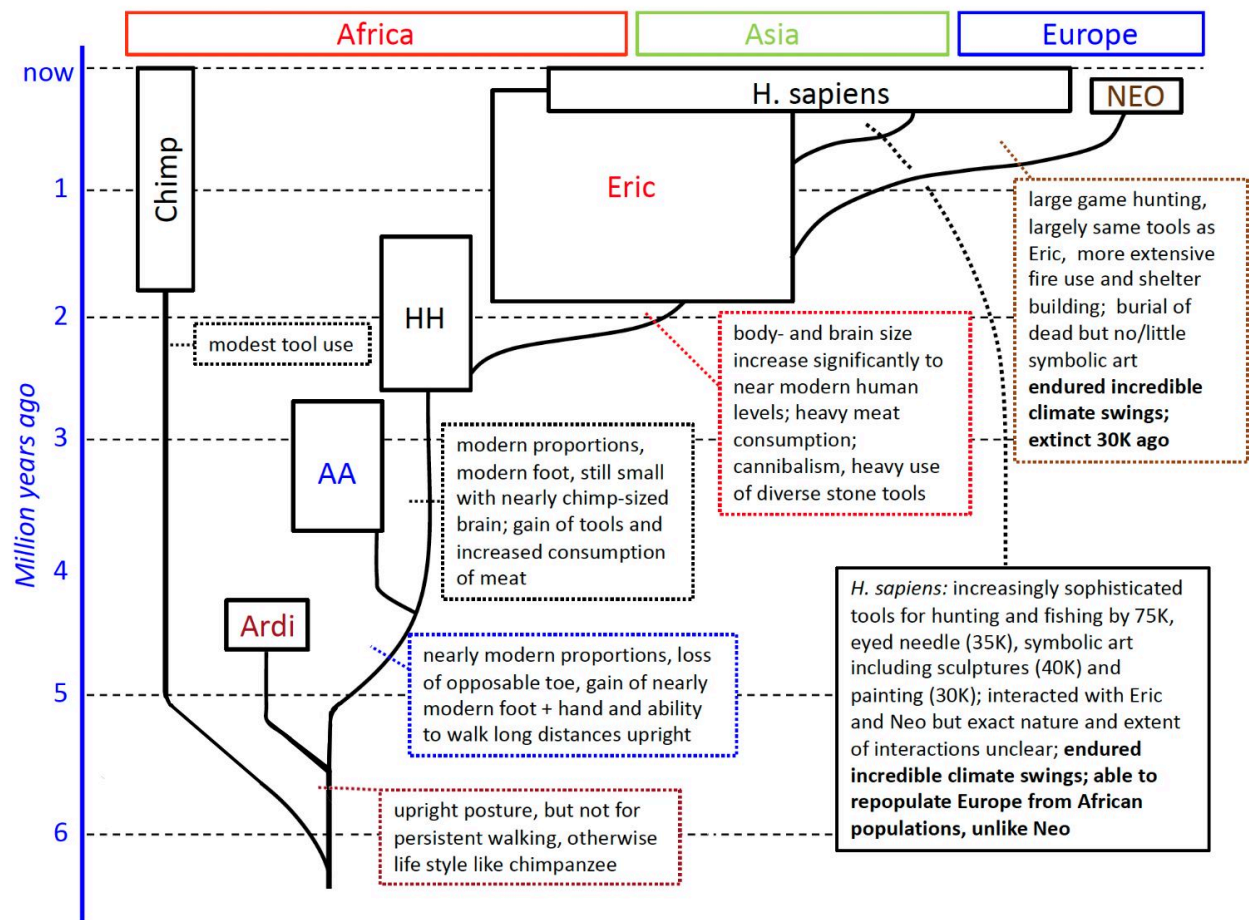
Africa

Asia

Europe

now

1

2

3

4

5

6

Million years ago

Chimp

H. sapiens

NEO

Eric

HH

AA

Ardi

modest tool use

large game hunting, largely same tools as Eric, more extensive fire use and shelter building; burial of dead but no/little symbolic art **endured incredible climate swings; extinct 30K ago**

body- and brain size increase significantly to near modern human levels; heavy meat consumption; cannibalism, heavy use of diverse stone tools

modern proportions, modern foot, still small with nearly chimp-sized brain; gain of tools and increased consumption of meat

*H. sapiens:* increasingly sophisticated tools for hunting and fishing by 75K, eyed needle (35K), symbolic art including sculptures (40K) and painting (30K); interacted with Eric and Neo but exact nature and extent of interactions unclear; **endured incredible climate swings; able to repopulate Europe from African populations, unlike Neo**

nearly modern proportions, loss of opposable toe, gain of nearly modern foot + hand and ability to walk long distances upright

upright posture, but not for persistent walking, otherwise life style like chimpanzee